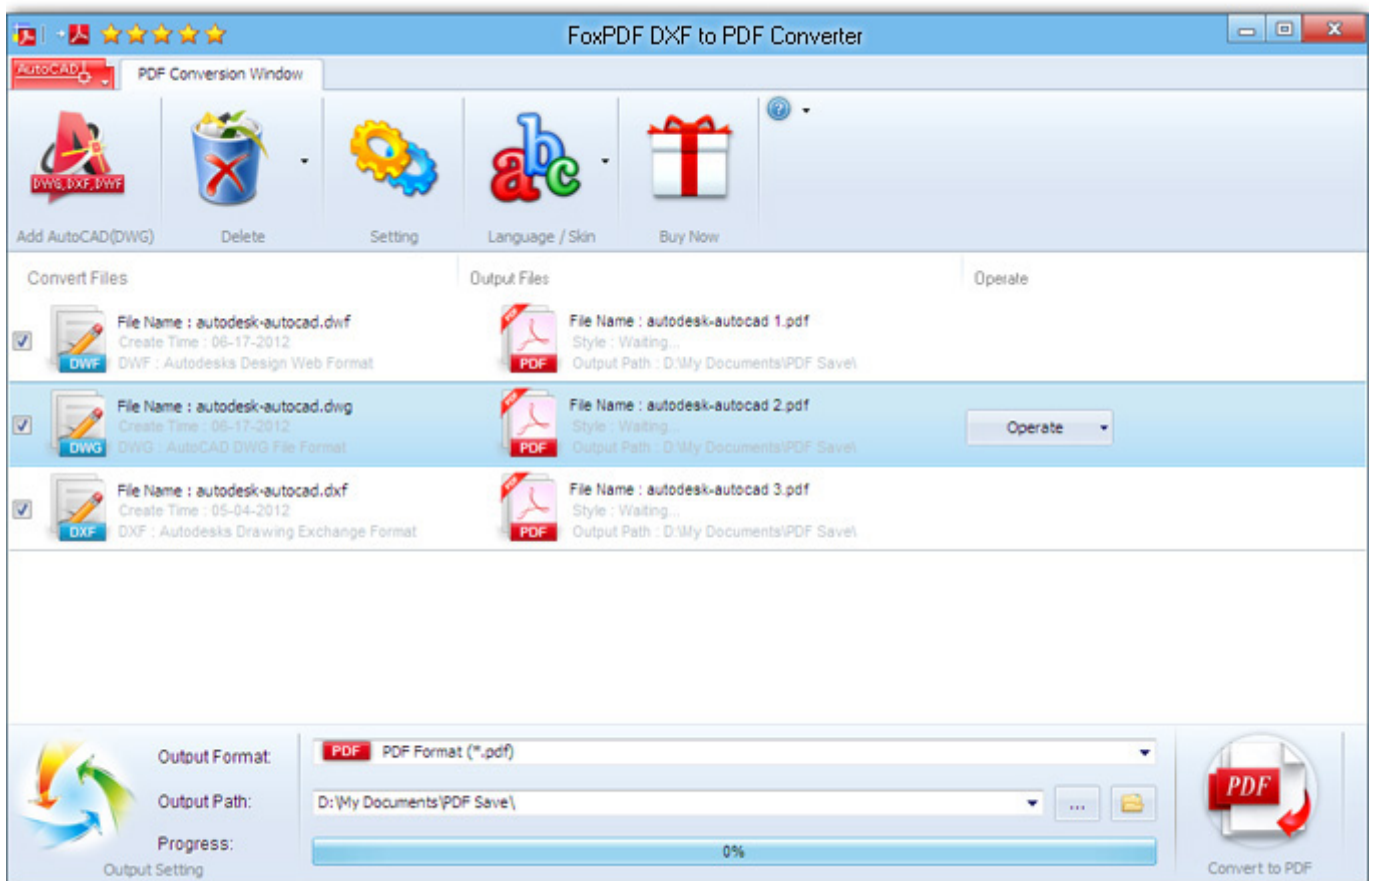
FoxPDF DXF to PDF Converter

AutoCAD

PDF Conversion Window

DWG DXF DWF

Add AutoCAD(DWG)

Delete

Setting

Language / Skin

Buy Now

Convert Files

Output Files

Operate

DWF

File Name : autodesk-autocad.dwf
Create Time : 06-17-2012
DWF : Autodesks Design Web Format

PDF

File Name : autodesk-autocad 1.pdf
Style : Waiting...
Output Path : D:\My Documents\PDF Save\

DWG

File Name : autodesk-autocad.dwg
Create Time : 06-17-2012
DWG : AutoCAD DWG File Format

PDF

File Name : autodesk-autocad 2.pdf
Style : Waiting...
Output Path : D:\My Documents\PDF Save\

Operate

DXF

File Name : autodesk-autocad.dxf
Create Time : 05-04-2012
DXF : Autodesks Drawing Exchange Format

PDF

File Name : autodesk-autocad 3.pdf
Style : Waiting...
Output Path : D:\My Documents\PDF Save\

Output Format:

PDF PDF Format (*.pdf)

Output Path:

D:\My Documents\PDF Save\

...

Progress:

0%

Output Setting

PDF

Convert to PDF